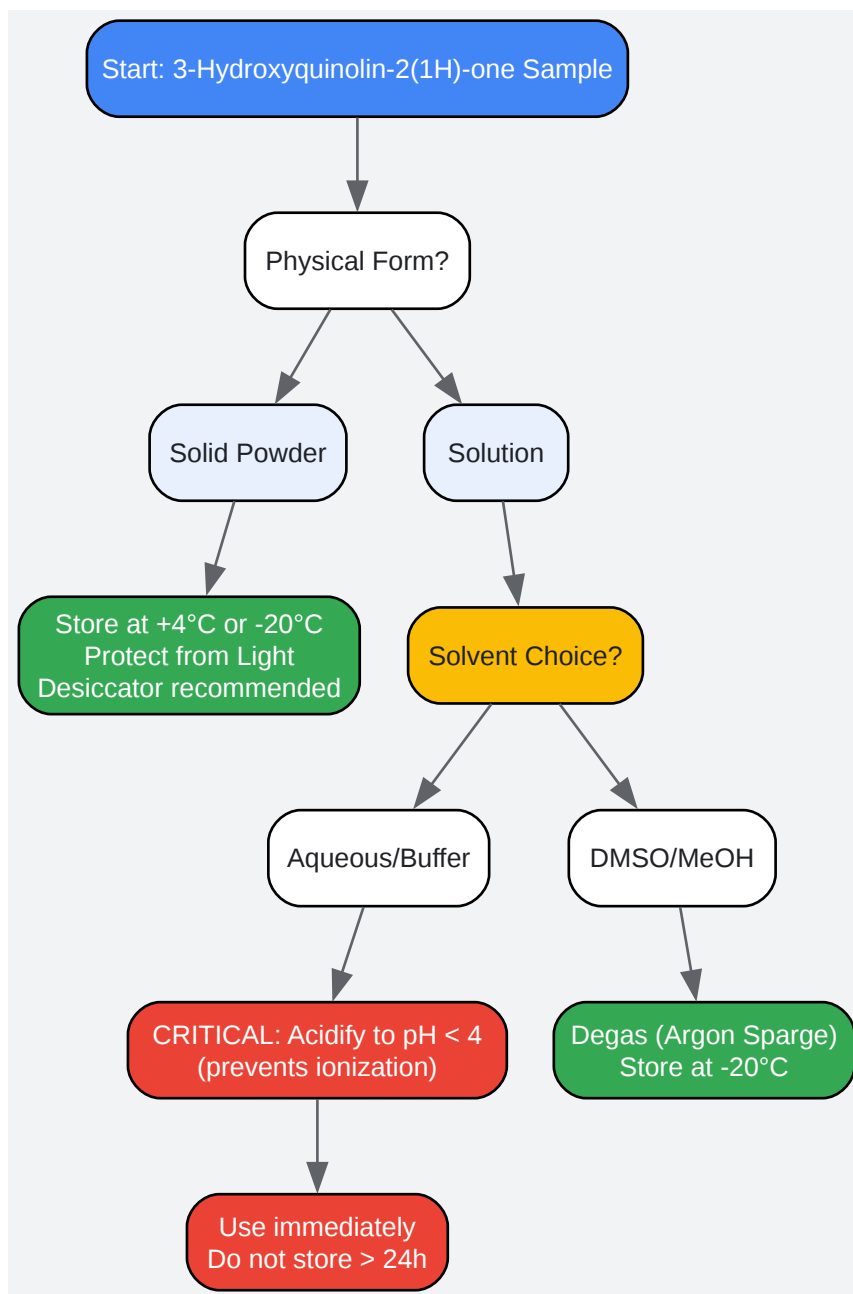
Start: 3-Hydroxyquinolin-2(1H)-one Sample

Physical Form?

Solid Powder

Solution

Store at +4°C or -20°C
Protect from Light
Desiccator recommended

Solvent Choice?

Aqueous/Buffer

DMSO/MeOH

CRITICAL: Acidify to pH < 4
(prevents ionization)

Degas (Argon Sparge)
Store at -20°C

Use immediately
Do not store > 24h